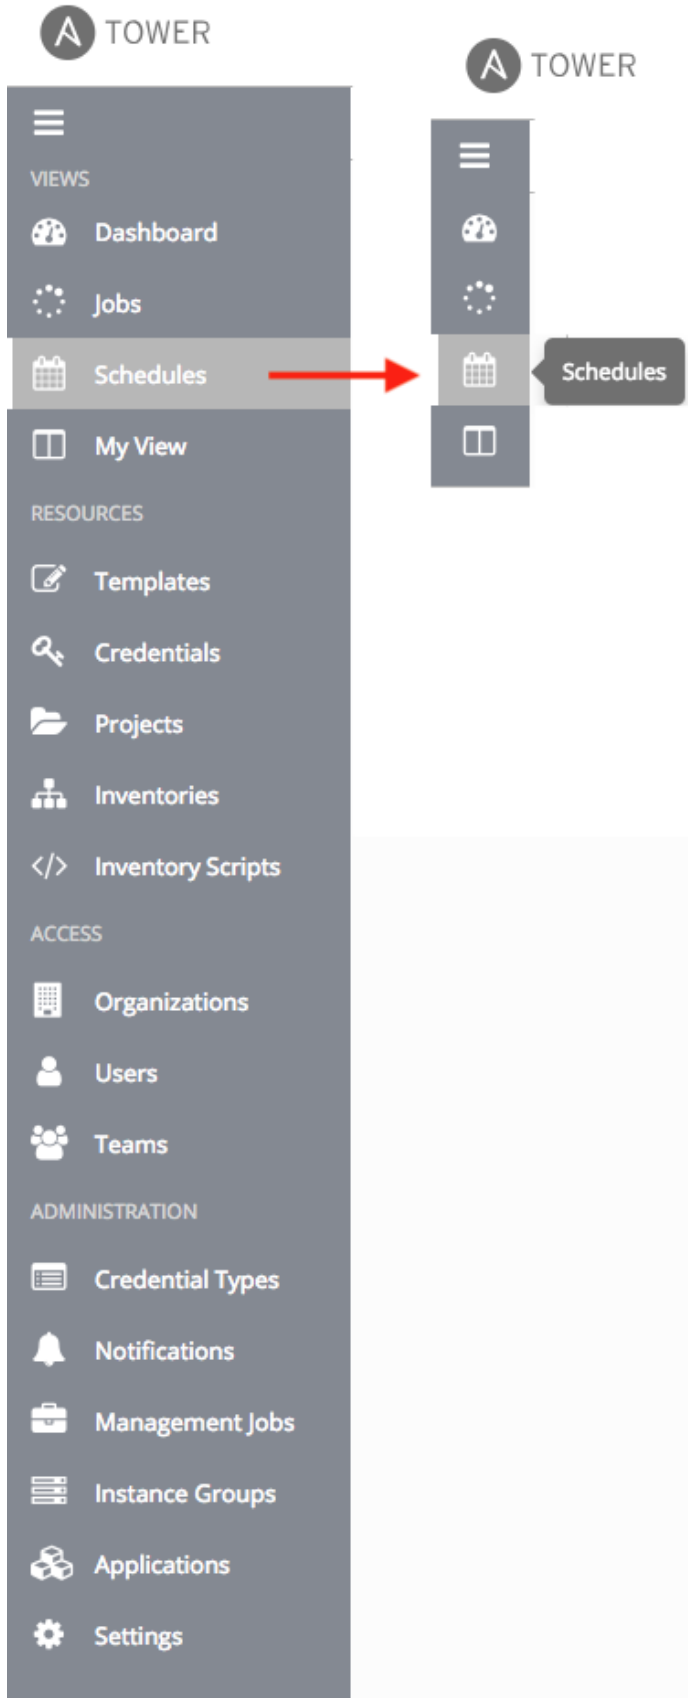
TOWER

VIEWS

Dashboard

Jobs

Schedules

My View

RESOURCES

Templates

Credentials

Projects

Inventories

Inventory Scripts

ACCESS

Organizations

Users

Teams

ADMINISTRATION

Credential Types

Notifications

Management Jobs

Instance Groups

Applications

Settings

TOWER

Schedules